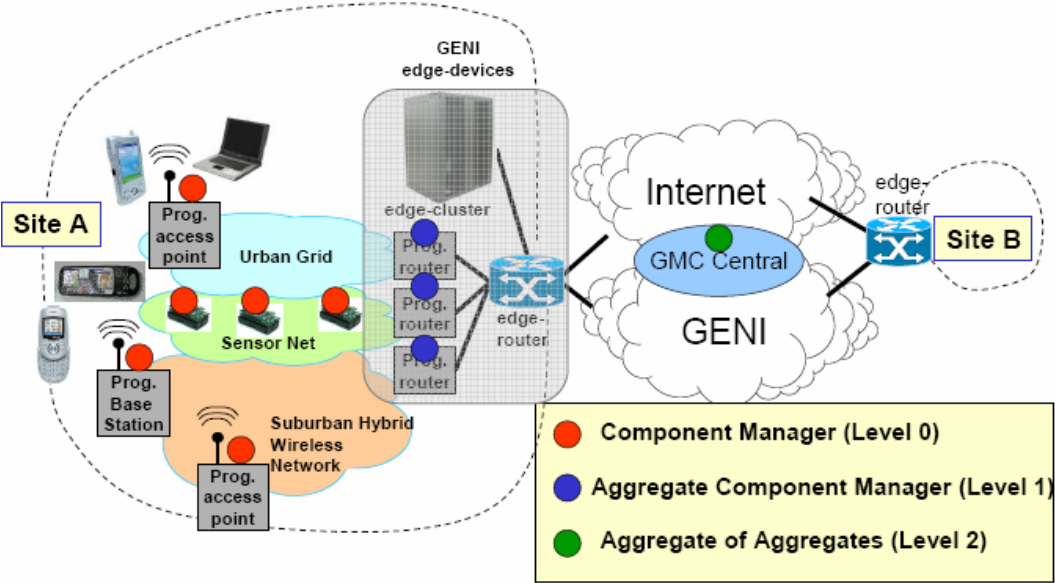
GENI edge-devices

Site A

Prog. access point

Urban Grid

Sensor Net

Prog. Base Station

Suburban Hybrid Wireless Network

Prog. access point

edge-cluster

Prog. router

Prog. router

Prog. router

edge-router

Internet

GMC Central

GENI

edge-router

Site B

Component Manager (Level 0)

Aggregate Component Manager (Level 1)

Aggregate of Aggregates (Level 2)